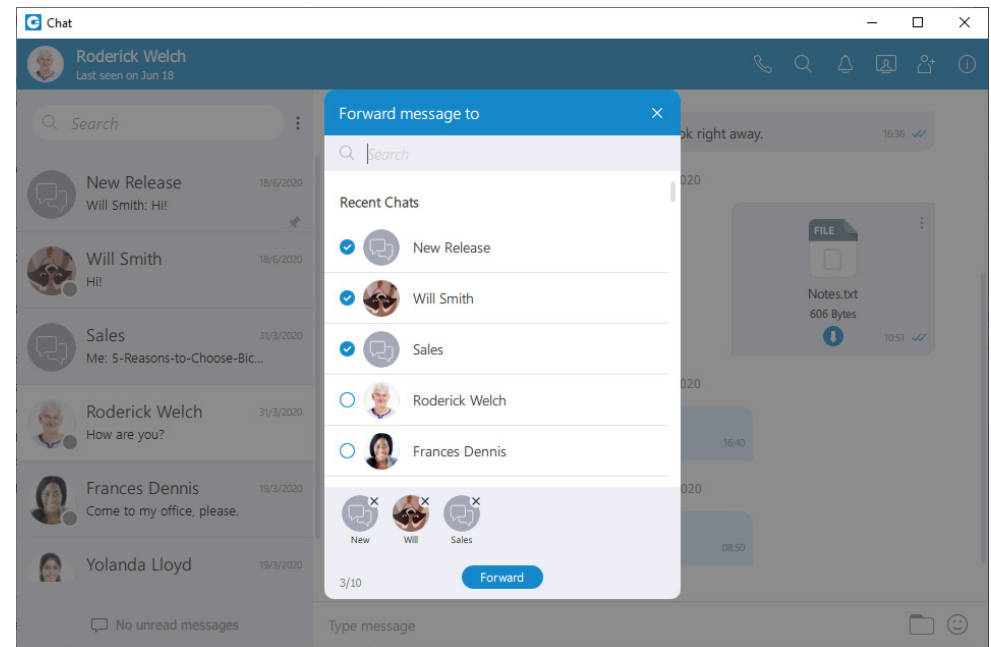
Chat

Roderick Welch
Last seen on Jun 18

Search

New Release 18/6/2020
Will Smith: Hi!

Will Smith 18/6/2020
Hi!

Sales 31/3/2020
Me: 5-Reasons-to-Choose-Bic...

Roderick Welch 31/3/2020
How are you?

Frances Dennis 19/3/2020
Come to my office, please.

Yolanda Lloyd 19/3/2020

No unread messages

Forward message to

Search

Recent Chats

New Release

Will Smith

Sales

Roderick Welch

Frances Dennis

New
Will
Sales

3/10

Forward

ok right away. 16:36

020

FILE
Notes.txt
606 Bytes
10:51

020
16:40

020
08:50

Type message